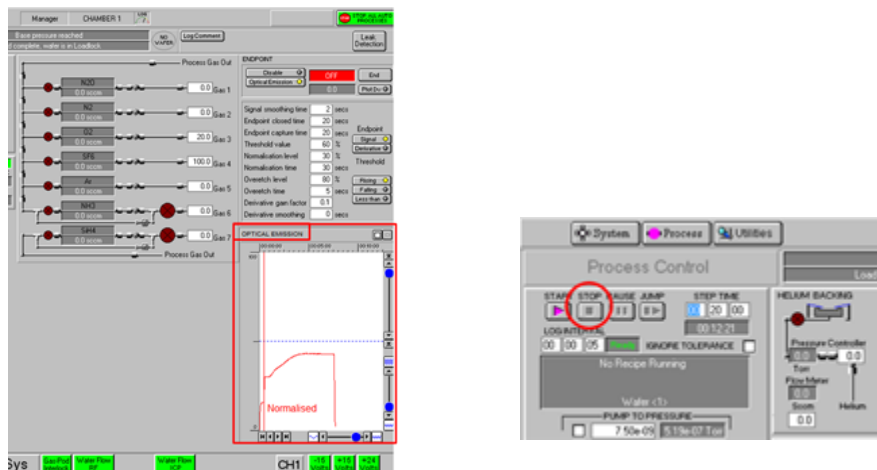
Manager CHAMBER 1

STOP ALL AUTO PROCESSES

Base pressure reached

complete, wafer is in Loadlock

NO WAFER

Log Comment

Leak Detection

Process Gas Out

N2O 0.0 sccm 0.0 Gas 1

N2 0.0 sccm 0.0 Gas 2

O2 0.0 sccm 20.0 Gas 3

SF6 0.0 sccm 100.0 Gas 4

Ar 0.0 sccm 0.0 Gas 5

NH3 0.0 sccm 0.0 Gas 6

SiH4 0.0 sccm 0.0 Gas 7

Process Gas Out

ENDPOINT

Disable

Optical Emission

OFF

End

0.0

Plot

Signal smoothing time 2 secs

Endpoint closed time 20 secs

Endpoint capture time 20 secs

Threshold value 60 %

Normalisation level 30 %

Normalisation time 30 secs

Overetch level 80 %

Overetch time 5 secs

Derivative gain factor 0.1

Derivative smoothing 0 secs

Endpoint

Signal

Derivative

Threshold

Rising

Falling

Less than

OPTICAL EMISSION

00:00:00

100

Normalised

Sys

Gas Pod Interlock

Water Flow RF

Water Flow ICP

CH1

-15 Volts

+15 Volts

+24 Volts

System

Process

Utilities

Process Control

Load

START STOP PAUSE JUMP

STEP TIME

00 20 00

00:12:21

LOG INTERVAL

00 00 05

IGNORE TOLERANCE

No Recipe Running

Wafer <1>

PUMP TO PRESSURE

7.50e-09 5.19e-07 Torr

HELIUM BACKING

Pressure Controller

0.0 0.0

Torr

Flow Meter

0.0

Sccm

Helium

0.0